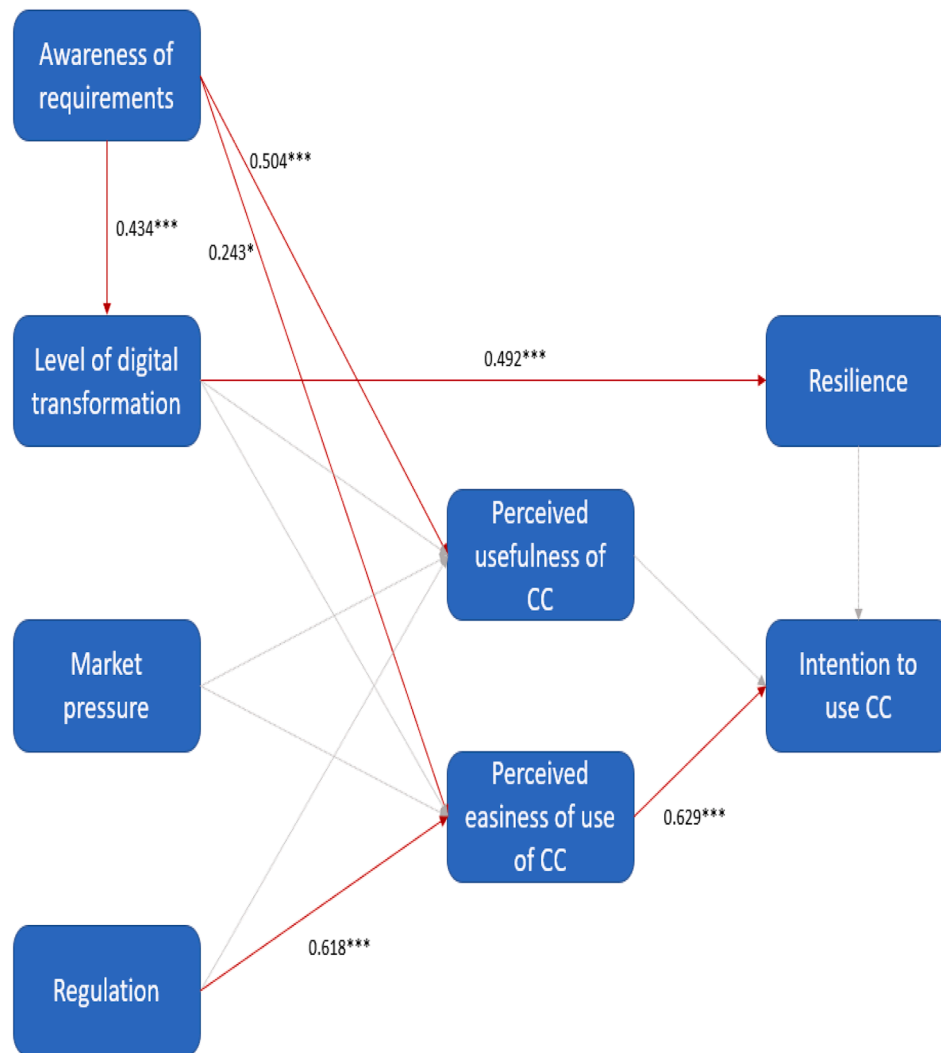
Awareness of requirements

0.504***

0.434***

0.243*

Level of digital transformation

0.492***

Resilience

Perceived usefulness of CC

Market pressure

Intention to use CC

Perceived easiness of use of CC

0.629***

0.618***

Regulation